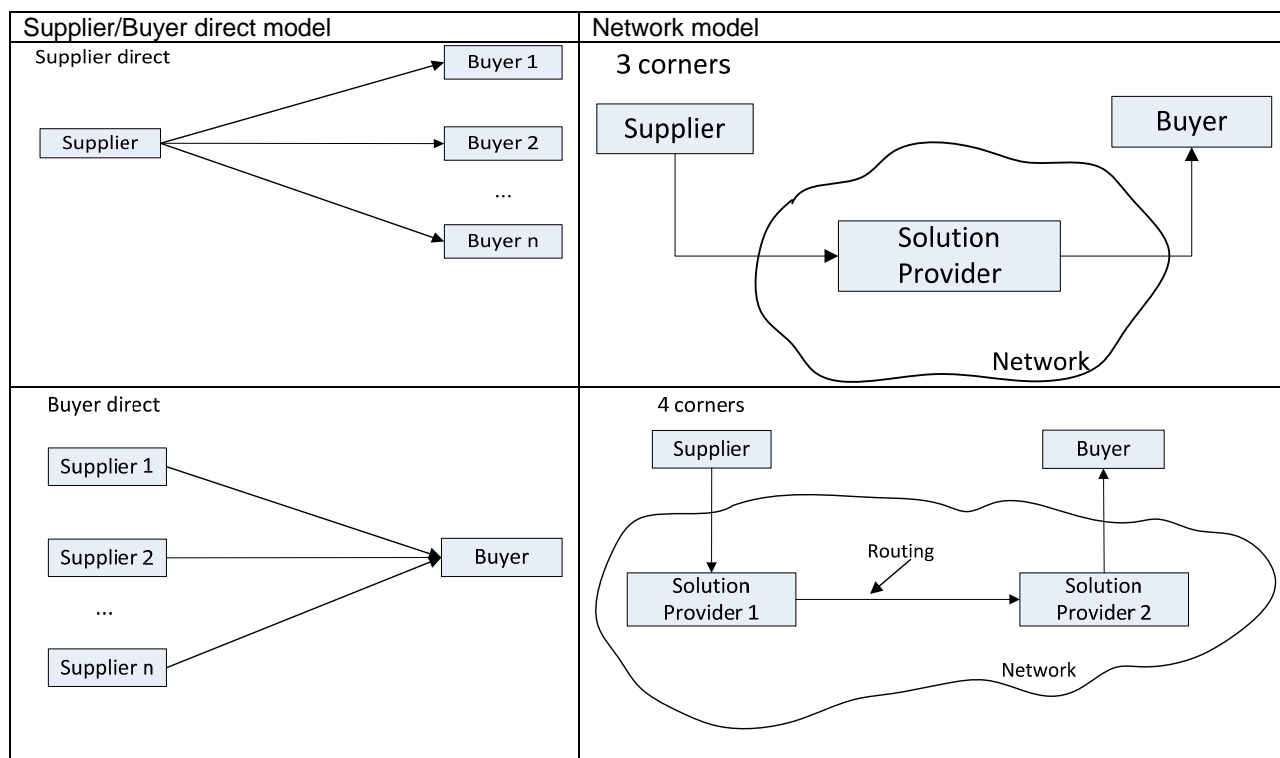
Supplier/Buyer direct model

Supplier direct

Supplier

Buyer 1

Buyer 2

...

Buyer n

Network model

3 corners

Supplier

Buyer

Solution Provider

Network

Buyer direct

Supplier 1

Supplier 2

...

Supplier n

Buyer

4 corners

Supplier

Buyer

Routing

Solution Provider 1

Solution Provider 2

Network